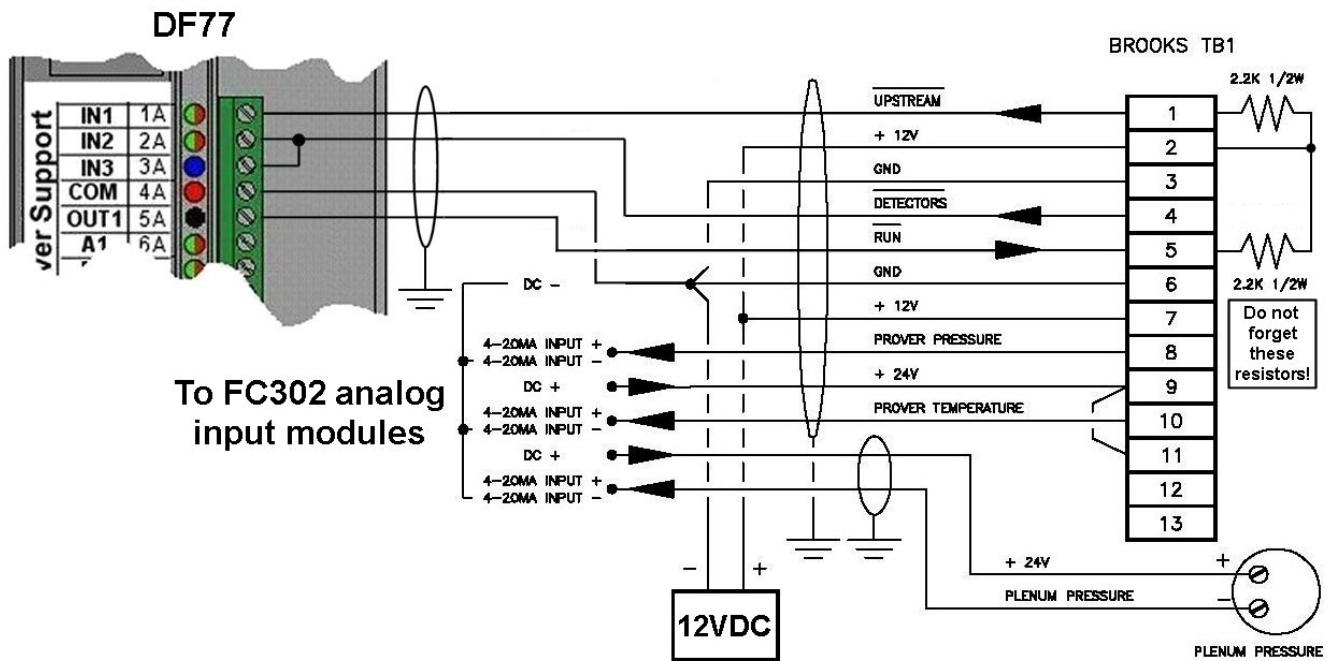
DF77

ver Support

| IN1 | 1A |
|---|---|
| IN2 | 2A |
| IN3 | 3A |
| COM | 4A |
| OUT1 | 5A |
| A1 | 6A |

BROOKS TB1

UPSTREAM
+ 12V
GND
DETECTORS
RUN
GND
+ 12V
PROVER PRESSURE
+ 24V
PROVER TEMPERATURE

1
2
3
4
5
6
7
8
9
10
11
12
13

2.2K 1/2W
2.2K 1/2W

Do not forget these resistors!

DC −
4–20MA INPUT +
4–20MA INPUT −
DC +
4–20MA INPUT +
4–20MA INPUT −
DC +
4–20MA INPUT +
4–20MA INPUT −

To FC302 analog input modules

− +
12VDC

+ 24V
PLENUM PRESSURE
+
−
PLENUM PRESSURE